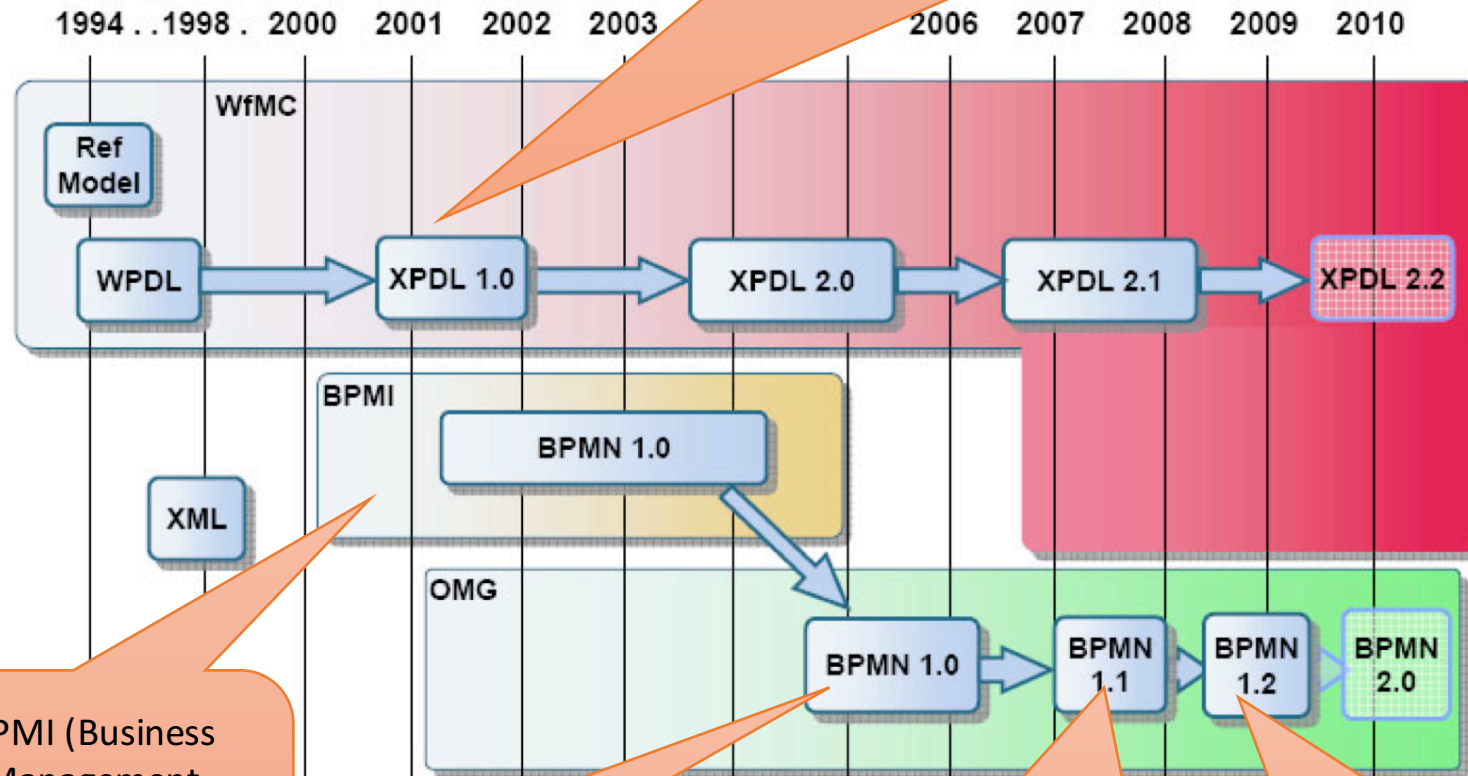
1994 . . 1998 . 2000 2001 2002 2003 2006 2007 2008 2009 2010

WfMC

Ref Model

WPDL

XPDL 1.0

XPDL 2.0

XPDL 2.1

XPDL 2.2

BPMI

BPMN 1.0

XML

OMG

BPMN 1.0

BPMN 1.1

BPMN 1.2

BPMN 2.0

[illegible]PMI (Business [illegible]Management